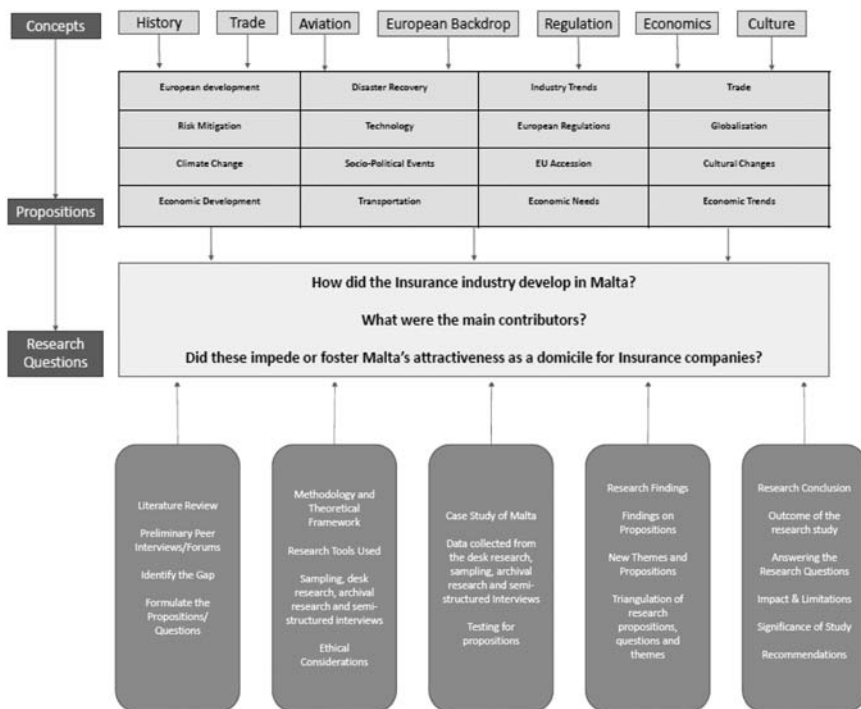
Concepts

History

Trade

Aviation

European Backdrop

Regulation

Economics

Culture

| European development | Disaster Recovery | Industry Trends | Trade |
|---|---|---|---|
| Risk Mitigation | Technology | European Regulations | Globalization |
| Climate Change | Socio-Political Events | EU Accession | Cultural Changes |
| Economic Development | Transportation | Economic Needs | Economic Trends |

Propositions

Research Questions

How did the Insurance industry develop in Malta?

What were the main contributors?

Did these impede or foster Malta's attractiveness as a domicile for Insurance companies?

Literature Review

Preliminary Peer Interviews/Forums

Identify the Gap

Formulate the Propositions/ Questions

Methodology and Theoretical Framework

Research Tools Used

Sampling, desk research, archival research and semi-structured interviews

Ethical Considerations

Case Study of Malta

Data collected from the desk research, sampling, archival research and semi-structured Interviews

Testing for propositions

Research Findings

Findings on Propositions

New Themes and Propositions

Triangulation of research propositions, questions and themes

Research Conclusion

Outcome of the research study

Answering the Research Questions

Impact & Limitations

Significance of Study

Recommendations